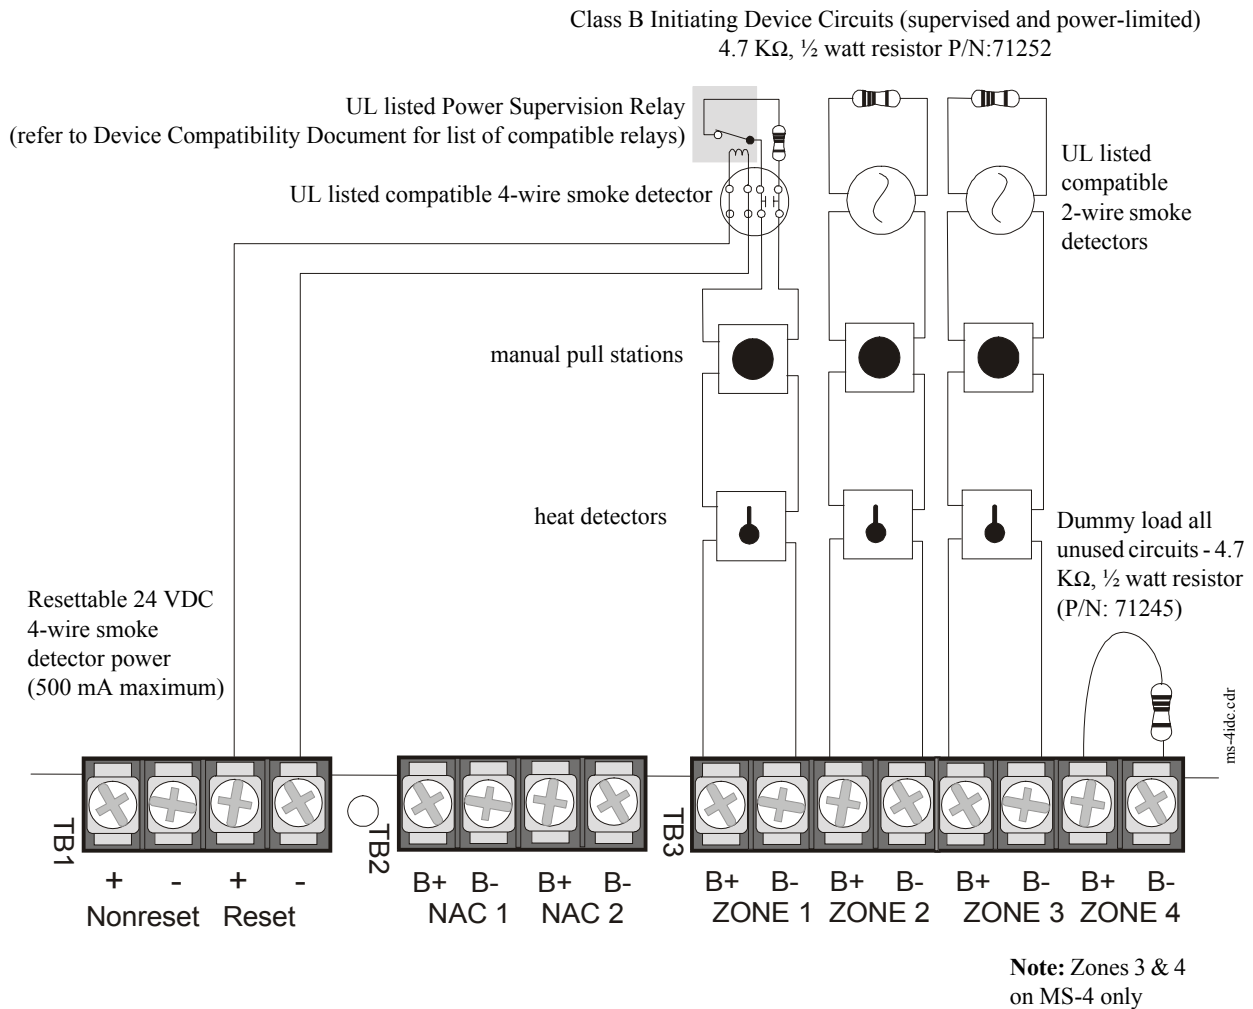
Class B Initiating Device Circuits (supervised and power-limited)
4.7 KΩ, ½ watt resistor P/N:71252

UL listed Power Supervision Relay
(refer to Device Compatibility Document for list of compatible relays)

UL listed compatible 4-wire smoke detector

UL listed compatible 2-wire smoke detectors

manual pull stations

heat detectors

Dummy load all unused circuits - 4.7 KΩ, ½ watt resistor (P/N: 71245)

Resettable 24 VDC 4-wire smoke detector power (500 mA maximum)

ms-4idc.cdr

TB1

+ - + -
Nonreset Reset

TB2

B+ B- B+ B-
NAC 1 NAC 2

TB3

B+ B- B+ B- B+ B- B+ B-
ZONE 1 ZONE 2 ZONE 3 ZONE 4

**Note:** Zones 3 & 4 on MS-4 only